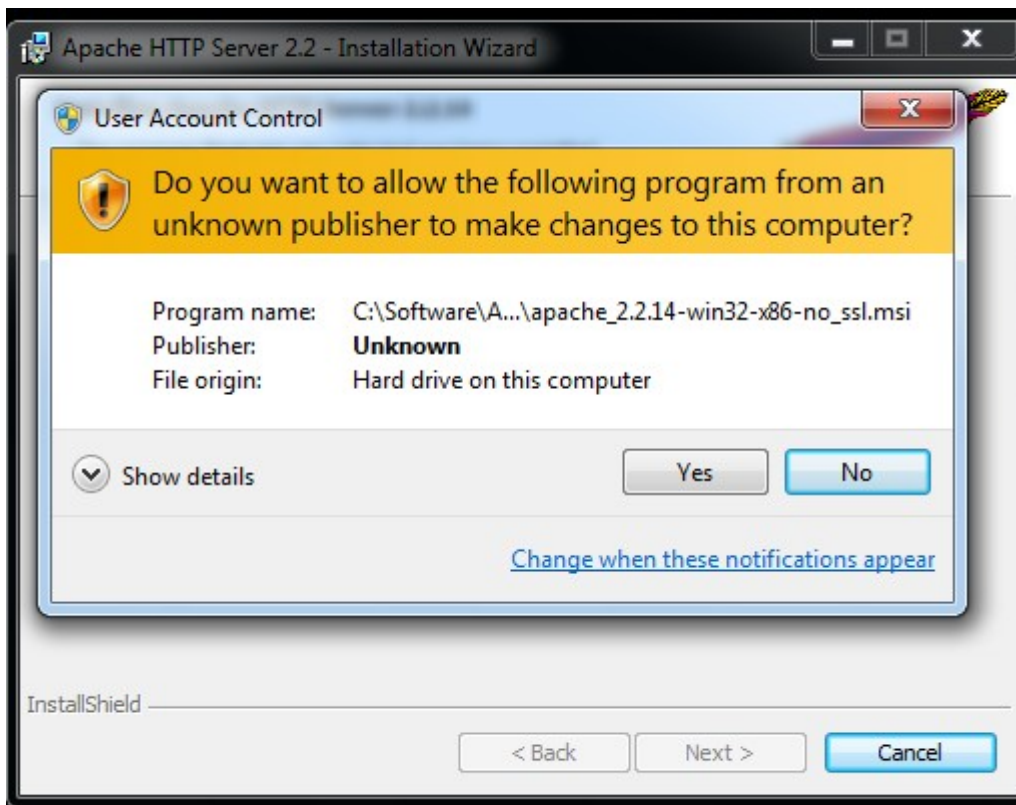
Apache HTTP Server 2.2 - Installation Wizard

User Account Control

Do you want to allow the following program from an unknown publisher to make changes to this computer?

Program name: C:\Software\A...\apache_2.2.14-win32-x86-no_ssl.msi
Publisher: Unknown
File origin: Hard drive on this computer

Show details

Yes

No

Change when these notifications appear

InstallShield

< Back

Next >

Cancel